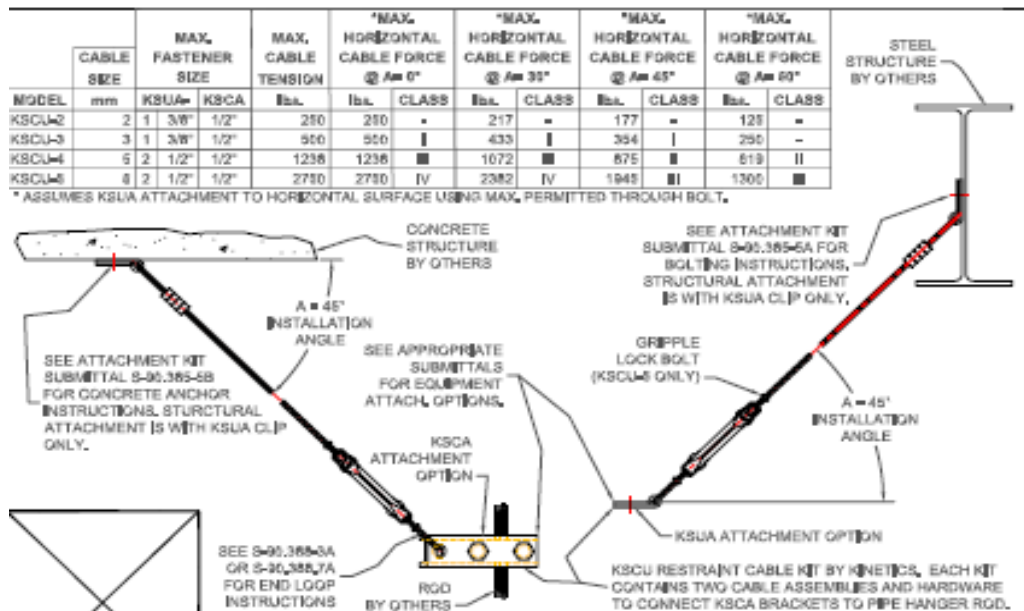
| MODEL | CABLE SIZE mm | MAX. FASTENER SIZE KSUA | | MAX. FASTENER SIZE KSCA | MAX. CABLE TENSION lbs. | *MAX. HORIZONTAL CABLE FORCE @ A= 0° lbs. | CLASS | *MAX. HORIZONTAL CABLE FORCE @ A= 30° lbs. | CLASS | *MAX. HORIZONTAL CABLE FORCE @ A= 45° lbs. | CLASS | *MAX. HORIZONTAL CABLE FORCE @ A= 60° lbs. | CLASS |
|---|---|---|---|---|---|---|---|---|---|---|---|---|---|
| KSCU-2 | 2 | 1 | 3/8" | 1/2" | 250 | 250 | - | 217 | - | 177 | - | 125 | - |
| KSCU-3 | 3 | 1 | 3/8" | 1/2" | 500 | 500 | I | 433 | I | 354 | I | 250 | - |
| KSCU-4 | 5 | 2 | 1/2" | 1/2" | 1238 | 1238 | III | 1072 | III | 875 | II | 619 | II |
| KSCU-5 | 8 | 2 | 1/2" | 1/2" | 2750 | 2750 | IV | 2382 | IV | 1945 | III | 1300 | III |

* ASSUMES KSUA ATTACHMENT TO HORIZONTAL SURFACE USING MAX. PERMITTED THROUGH BOLT.

STEEL STRUCTURE BY OTHERS

CONCRETE STRUCTURE BY OTHERS

SEE ATTACHMENT KIT SUBMITTAL S-90.385-5A FOR BOLTING INSTRUCTIONS. STRUCTURAL ATTACHMENT IS WITH KSUA CLIP ONLY.

A = 45° INSTALLATION ANGLE

SEE ATTACHMENT KIT SUBMITTAL S-90.385-5B FOR CONCRETE ANCHOR INSTRUCTIONS. STURCTURAL ATTACHMENT IS WITH KSUA CLIP ONLY.

SEE APPROPRIATE SUBMITTALS FOR EQUIPMENT ATTACH. OPTIONS.

GRIPPLE LOCK BOLT (KSCU-5 ONLY)

A = 45° INSTALLATION ANGLE

KSCA ATTACHMENT OPTION

KSUA ATTACHMENT OPTION

SEE S-90.388-3A OR S-90.388.7A FOR END LOOP INSTRUCTIONS

ROD BY OTHERS

KSCU RESTRAINT CABLE KIT BY KINETICS. EACH KIT CONTAINS TWO CABLE ASSEMBLIES AND HARDWARE TO CONNECT KSCA BRACKETS TO PIPE HANGER ROD.